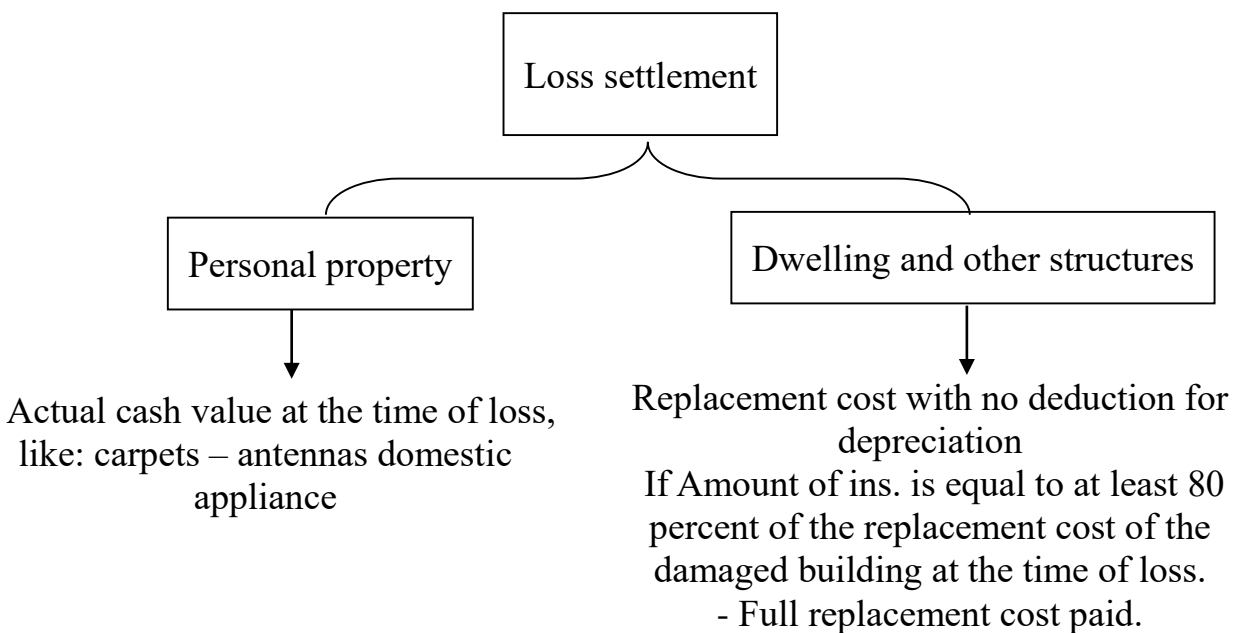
Loss settlement

Personal property

Dwelling and other structures

Actual cash value at the time of loss, like: carpets – antennas domestic appliance

Replacement cost with no deduction for depreciation
If Amount of ins. is equal to at least 80 percent of the replacement cost of the damaged building at the time of loss.
- Full replacement cost paid.